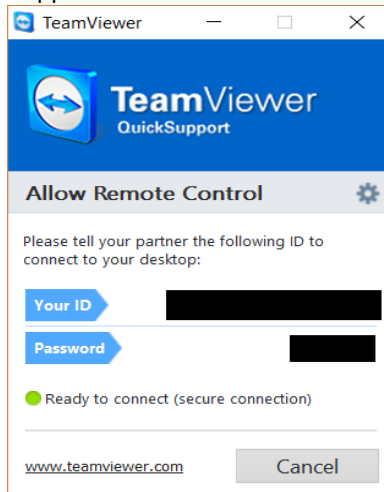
TeamViewer

TeamViewer
QuickSupport

Allow Remote Control

Please tell your partner the following ID to connect to your desktop:

Your ID

Password

Ready to connect (secure connection)

www.teamviewer.com

Cancel